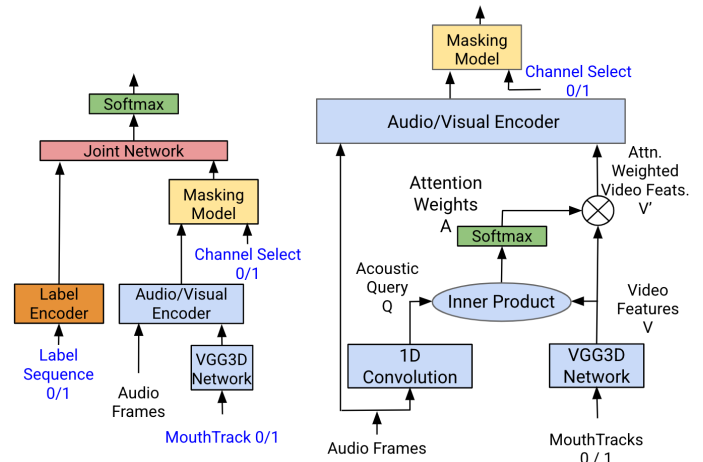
Softmax

Joint Network

Masking Model

Channel Select 0/1

Label Encoder

Audio/Visual Encoder

Label Sequence 0/1

Audio Frames

VGG3D Network

MouthTrack 0/1

Masking Model

Channel Select 0/1

Audio/Visual Encoder

Attention Weights A

Softmax

Attn. Weighted Video Feats. V'

Acoustic Query Q

Inner Product

Video Features V

1D Convolution

VGG3D Network

Audio Frames

MouthTracks 0 / 1